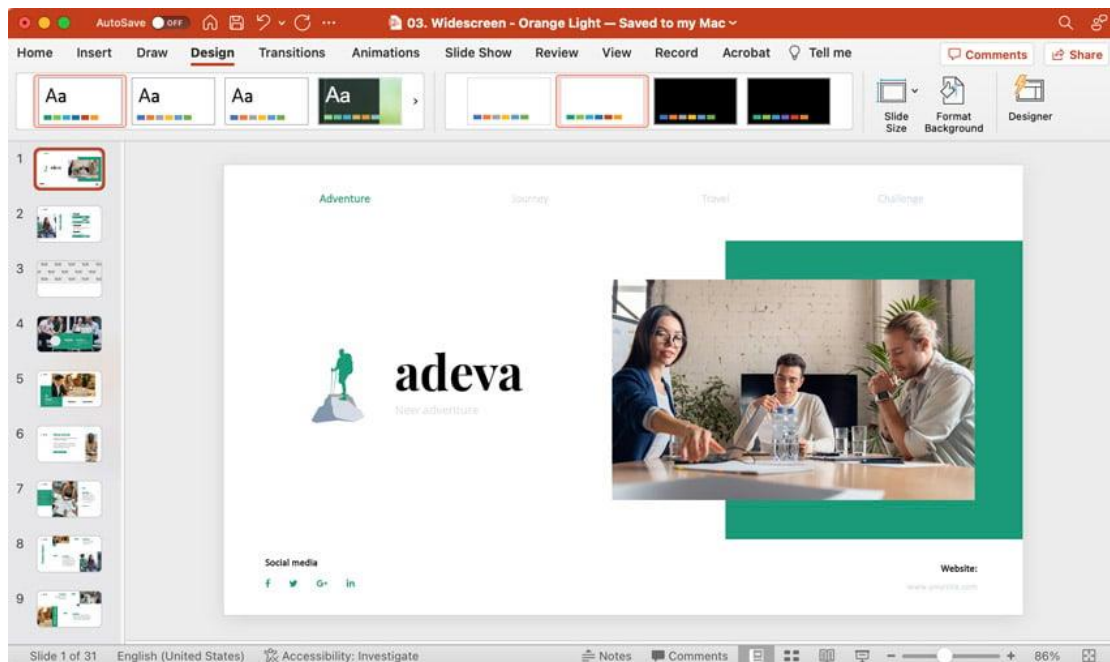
AutoSave OFF ⌂ ··· 03. Widescreen - Orange Light — Saved to my Mac

Home Insert Draw Design Transitions Animations Slide Show Review View Record Acrobat Tell me

Comments Share

Aa Aa Aa Aa

Slide Size Format Background Designer

1 2 3 4 5 6 7 8 9

Adventure Journey Travel Challenge

adeva

New adventure

Social media

f G+ in

Website:

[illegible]

Slide 1 of 31 English (United States) Accessibility: Investigate Notes Comments 86%